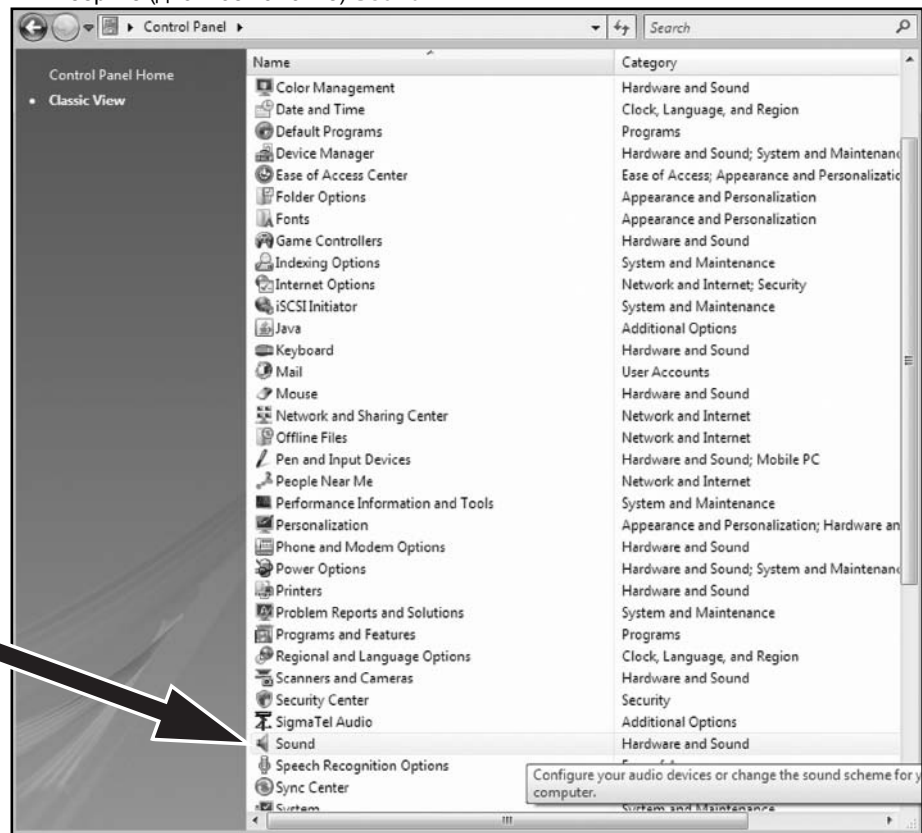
Control Panel ▸

Search

Control Panel Home

Classic View

| Name | Category |
|---|---|
| Color Management | Hardware and Sound |
| Date and Time | Clock, Language, and Region |
| Default Programs | Programs |
| Device Manager | Hardware and Sound; System and Maintenanc |
| Ease of Access Center | Ease of Access; Appearance and Personalizatic |
| Folder Options | Appearance and Personalization |
| Fonts | Appearance and Personalization |
| Game Controllers | Hardware and Sound |
| Indexing Options | System and Maintenance |
| Internet Options | Network and Internet; Security |
| iSCSI Initiator | System and Maintenance |
| Java | Additional Options |
| Keyboard | Hardware and Sound |
| Mail | User Accounts |
| Mouse | Hardware and Sound |
| Network and Sharing Center | Network and Internet |
| Offline Files | Network and Internet |
| Pen and Input Devices | Hardware and Sound; Mobile PC |
| People Near Me | Network and Internet |
| Performance Information and Tools | System and Maintenance |
| Personalization | Appearance and Personalization; Hardware an |
| Phone and Modem Options | Hardware and Sound |
| Power Options | Hardware and Sound; System and Maintenanc |
| Printers | Hardware and Sound |
| Problem Reports and Solutions | System and Maintenance |
| Programs and Features | Programs |
| Regional and Language Options | Clock, Language, and Region |
| Scanners and Cameras | Hardware and Sound |
| Security Center | Security |
| SigmaTel Audio | Additional Options |
| Sound | Hardware and Sound |
| Speech Recognition Options | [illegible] |
| Sync Center | |
| System | System and Maintenance |

Configure your audio devices or change the sound scheme for y computer.